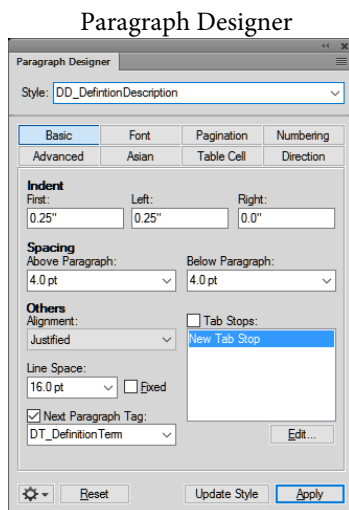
Paragraph Designer

Paragraph Designer

Style: DD_DefintionDescription

| Basic | Font | Pagination | Numbering |
|---|---|---|---|
| Advanced | Asian | Table Cell | Direction |

Indent
First: 0.25"
Left: 0.25"
Right: 0.0"

Spacing
Above Paragraph: 4.0 pt
Below Paragraph: 4.0 pt

Others
Alignment: Justified
Tab Stops:
New Tab Stop

Line Space: 16.0 pt
Fixed

Next Paragraph Tag:
DT_DefinitionTerm

Edit...

Reset
Update Style
Apply